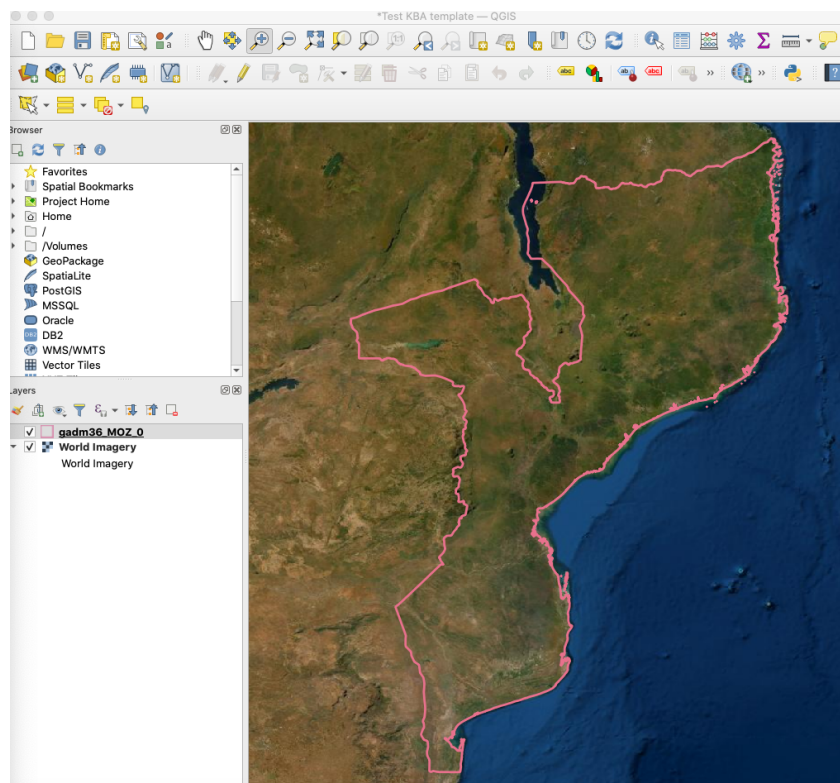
*Test KBA template — QGIS

Browser

Favorites
Spatial Bookmarks
Project Home
Home
/
/Volumes
GeoPackage
SpatiaLite
PostGIS
MSSQL
Oracle
DB2
WMS/WMTS
Vector Tiles

Layers

gadm36_MOZ_0
World Imagery
World Imagery